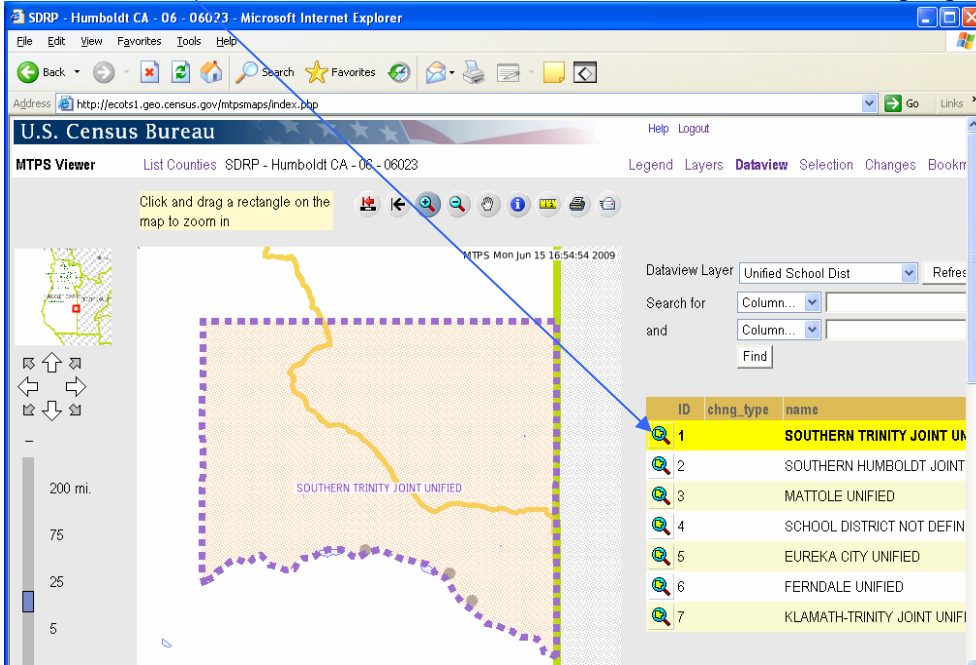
SDRP - Humboldt CA - 06 - 06023 - Microsoft Internet Explorer

File Edit View Favorites Tools Help

Back Search Favorites

Address http://ecots1.geo.census.gov/mtpsmaps/index.php Go Links

U.S. Census Bureau

Help Logout

MTPS Viewer List Counties SDRP - Humboldt CA - 06 - 06023 Legend Layers Dataview Selection Changes Bookm

Click and drag a rectangle on the map to zoom in

MTPS Mon Jun 15 16:54:54 2009

200 mi.

75

25

5

SOUTHERN TRINITY JOINT UNIFIED

Dataview Layer Unified School Dist Refres

Search for Column...

and Column...

Find

| | ID | chng_type | name |
|---|---|---|---|
| | 1 | | SOUTHERN TRINITY JOINT UN |
| | 2 | | SOUTHERN HUMBOLDT JOINT |
| | 3 | | MATTOLE UNIFIED |
| | 4 | | SCHOOL DISTRICT NOT DEFIN |
| | 5 | | EUREKA CITY UNIFIED |
| | 6 | | FERNDALE UNIFIED |
| | 7 | | KLAMATH-TRINITY JOINT UNIFI |